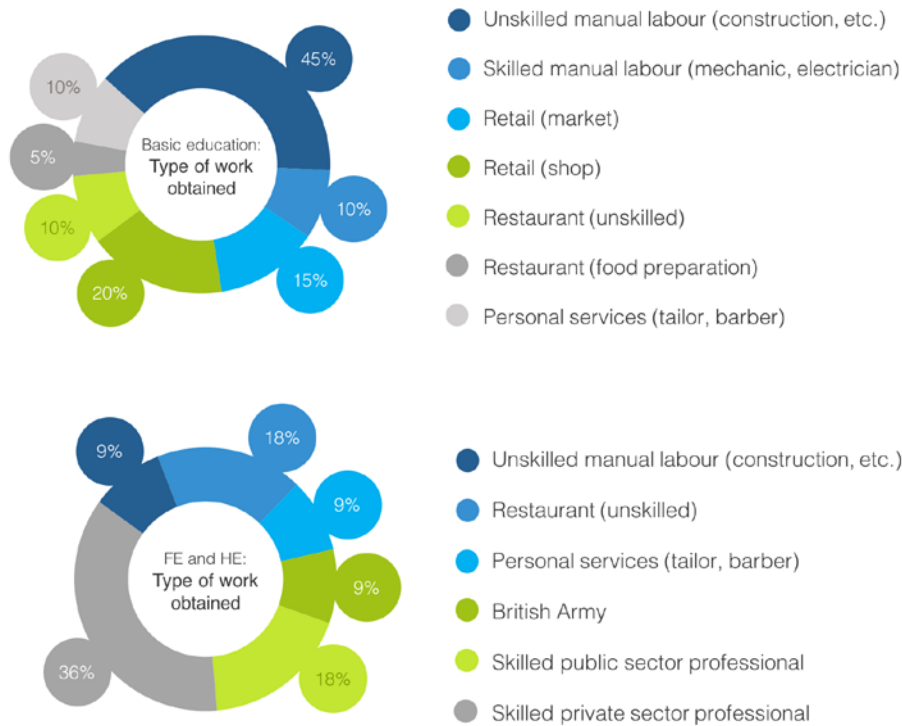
Basic education: Type of work obtained

45%

10%

15%

20%

10%

5%

10%

Unskilled manual labour (construction, etc.)

Skilled manual labour (mechanic, electrician)

Retail (market)

Retail (shop)

Restaurant (unskilled)

Restaurant (food preparation)

Personal services (tailor, barber)

FE and HE: Type of work obtained

9%

18%

9%

9%

18%

36%

Unskilled manual labour (construction, etc.)

Restaurant (unskilled)

Personal services (tailor, barber)

British Army

Skilled public sector professional

Skilled private sector professional